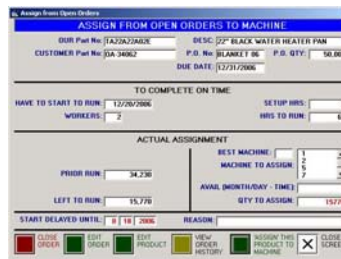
Assign from Open Orders

ASSIGN FROM OPEN ORDERS TO MACHINE

OUR Part No: TA22A22A02E
CUSTOMER Part No: DA-34062
DESC: 22" BLACK WATER HEATER PAN
P.O. No: BLANKET 06
P.O. QTY: 50,00
DUE DATE: 12/31/2006

TO COMPLETE ON TIME

HAVE TO START TO RUN: 12/20/2006
WORKERS: 2
SETUP HRS:
HRS TO RUN:

ACTUAL ASSIGNMENT

BEST MACHINE:
MACHINE TO ASSIGN:
1
2
5
7
PRIOR RUN: 34,230
AVAIL (MONTH/DAY - TIME):
LEFT TO RUN: 15,770
QTY TO ASSIGN: 1577

START DELAYED UNTIL: 8 18 2006
REASON:

CLOSE ORDER
EDIT ORDER
EDIT PRODUCT
VIEW ORDER HISTORY
ASSIGN THIS PRODUCT TO MACHINE
CLOSE SCREEN